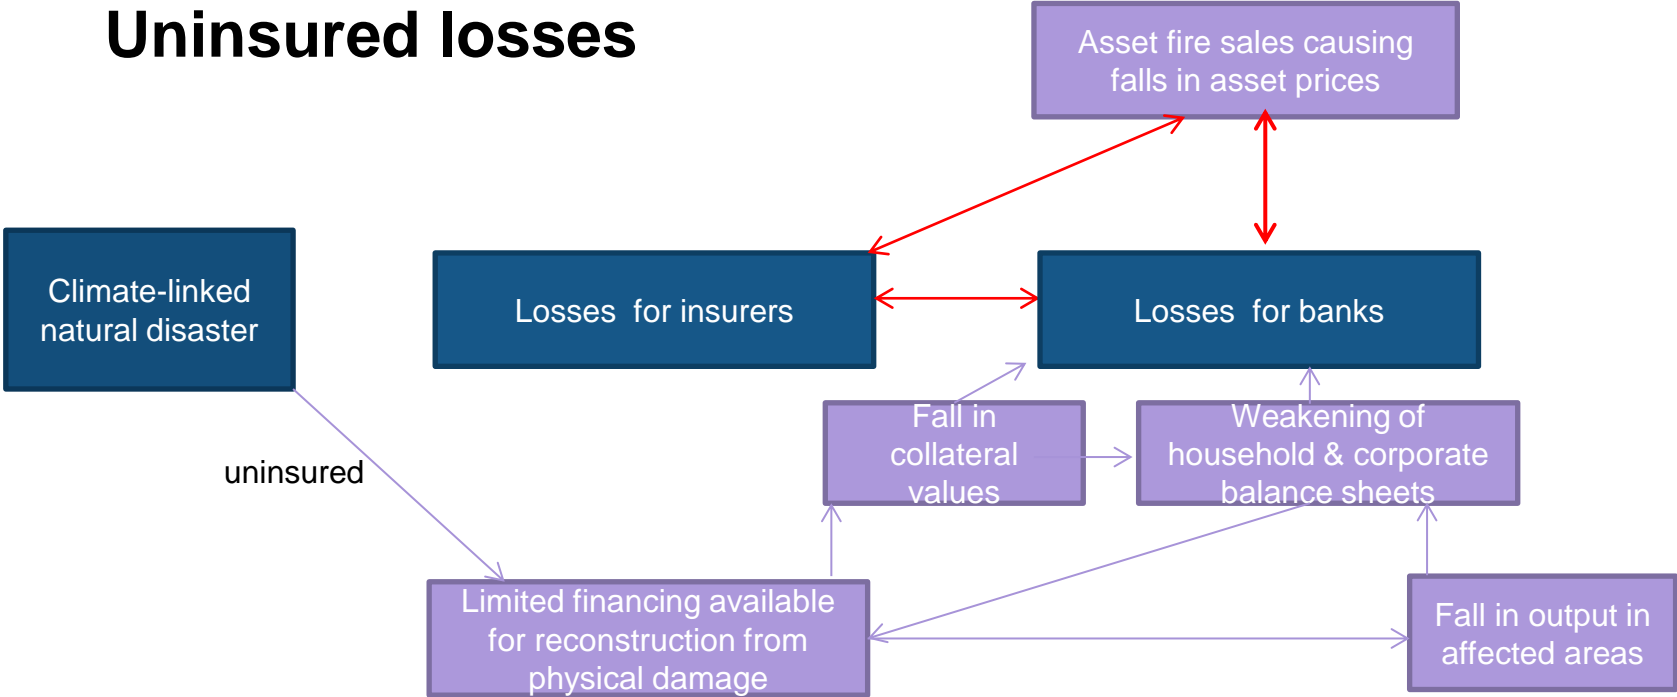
Uninsured losses

Asset fire sales causing falls in asset prices

Climate-linked natural disaster

Losses for insurers

Losses for banks

uninsured

Fall in collateral values

Weakening of household & corporate balance sheets

Limited financing available for reconstruction from physical damage

Fall in output in affected areas